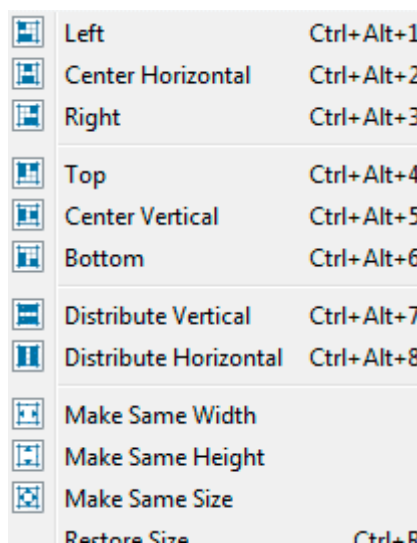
Left Ctrl+Alt+1
Center Horizontal Ctrl+Alt+2
Right Ctrl+Alt+3

Top Ctrl+Alt+4
Center Vertical Ctrl+Alt+5
Bottom Ctrl+Alt+6

Distribute Vertical Ctrl+Alt+7
Distribute Horizontal Ctrl+Alt+8

Make Same Width
Make Same Height
Make Same Size
Restore Size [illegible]